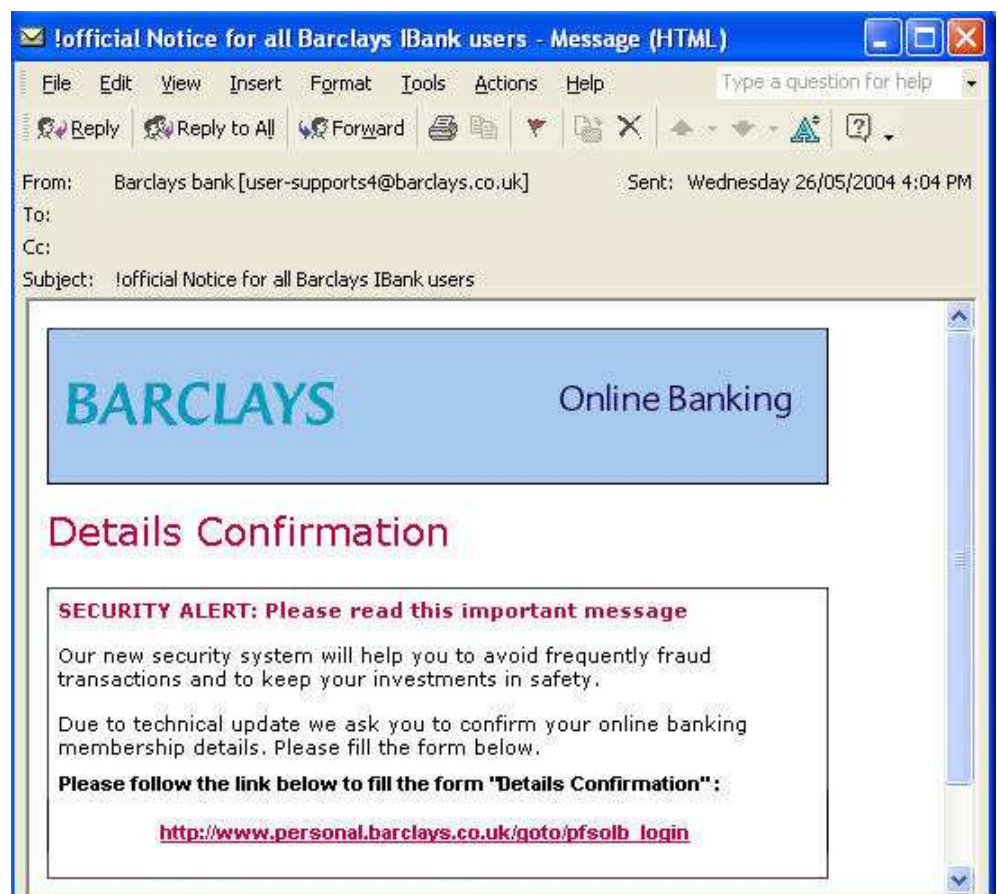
!official Notice for all Barclays IBank users - Message (HTML)

File Edit View Insert Format Tools Actions Help

Type a question for help

Reply Reply to All Forward

From: Barclays bank [user-supports4@barclays.co.uk] Sent: Wednesday 26/05/2004 4:04 PM
To:
Cc:
Subject: !official Notice for all Barclays IBank users

BARCLAYS Online Banking

Details Confirmation

SECURITY ALERT: Please read this important message

Our new security system will help you to avoid frequently fraud transactions and to keep your investments in safety.

Due to technical update we ask you to confirm your online banking membership details. Please fill the form below.

Please follow the link below to fill the form "Details Confirmation":

http://www.personal.barclays.co.uk/goto/pfsolb_login